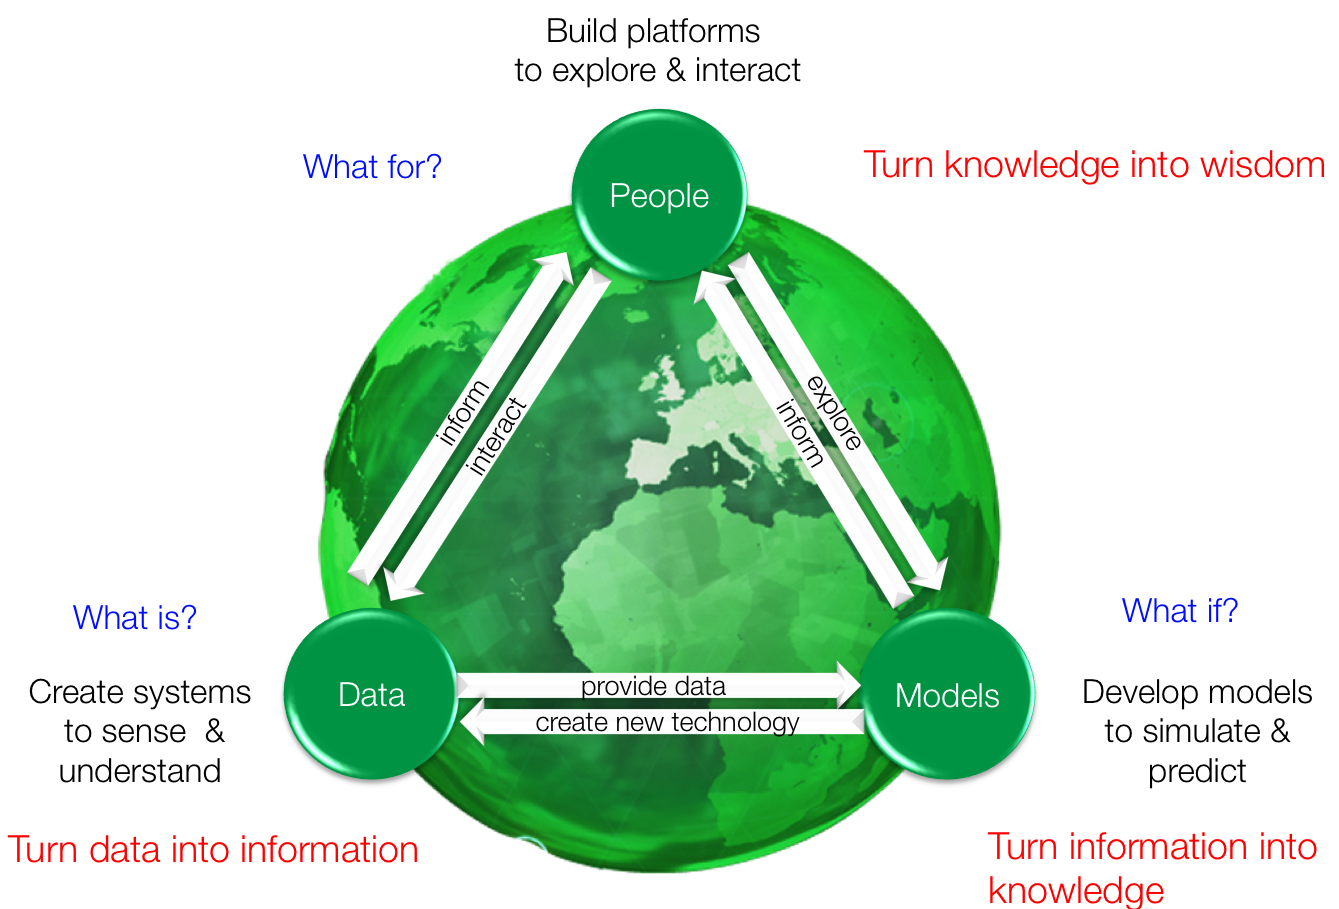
Build platforms
to explore & interact

What for?

People

Turn knowledge into wisdom

inform

interact

explore

inform

What is?

Create systems to sense & understand

Data

provide data

create new technology

Models

What if?

Develop models to simulate & predict

Turn data into information

Turn information into knowledge